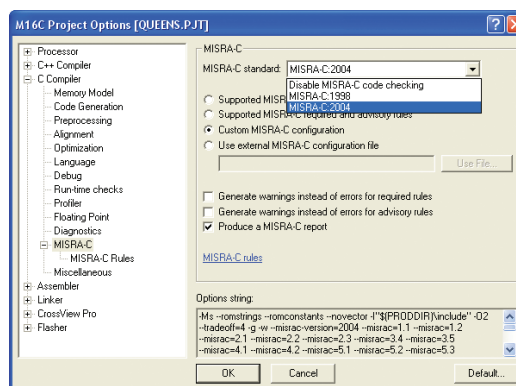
M16C Project Options [QUEENS.PJT]

?
X

Processor
C++ Compiler
C Compiler
Memory Model
Code Generation
Preprocessing
Alignment
Optimization
Language
Debug
Run-time checks
Profiler
Floating Point
Diagnostics
MISRA-C
MISRA-C Rules
Miscellaneous
Assembler
Linker
CrossView Pro
Flasher

MISRA-C

MISRA-C standard: MISRA-C:2004

Disable MISRA-C code checking
MISRA-C:1998
MISRA-C:2004

Supported MISR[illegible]
Supported MISRA-C required and advisory rules
Custom MISRA-C configuration
Use external MISRA-C configuration file

Use File...

Generate warnings instead of errors for required rules
Generate warnings instead of errors for advisory rules
Produce a MISRA-C report

MISRA-C rules

Options string:
-Ms --romstrings --romconstants --novector -I"$(PRODDIR)\include" -O2 --tradeoff=4 -g -w --misrac-version=2004 --misrac=1.1 --misrac=1.2 --misrac=2.1 --misrac=2.2 --misrac=2.3 --misrac=3.4 --misrac=3.5 --misrac=4.1 --misrac=4.2 --misrac=5.1 --misrac=5.2 --misrac=5.3

OK
Cancel
Default...